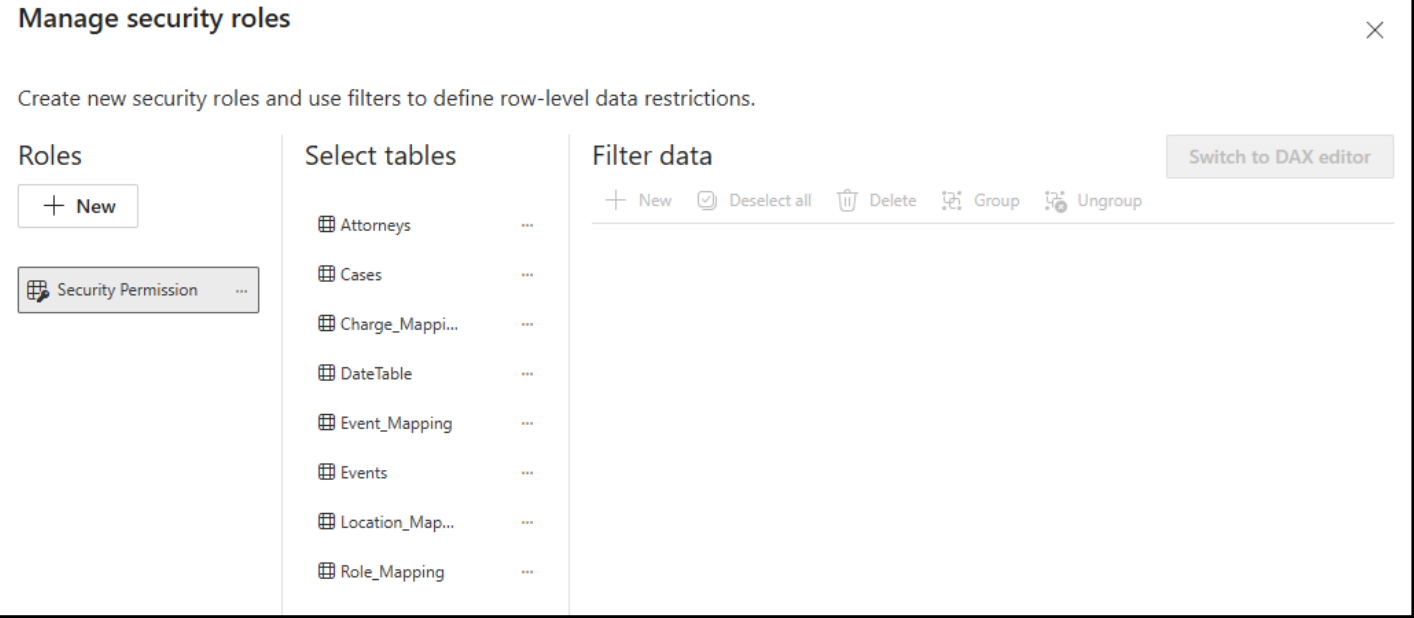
Manage security roles

×

Create new security roles and use filters to define row-level data restrictions.

Roles

+ New

Security Permission ···

Select tables

Attorneys ···

Cases ···

Charge_Mappi... ···

DateTable ···

Event_Mapping ···

Events ···

Location_Map... ···

Role_Mapping ···

Filter data

Switch to DAX editor

+ New Deselect all Delete Group Ungroup